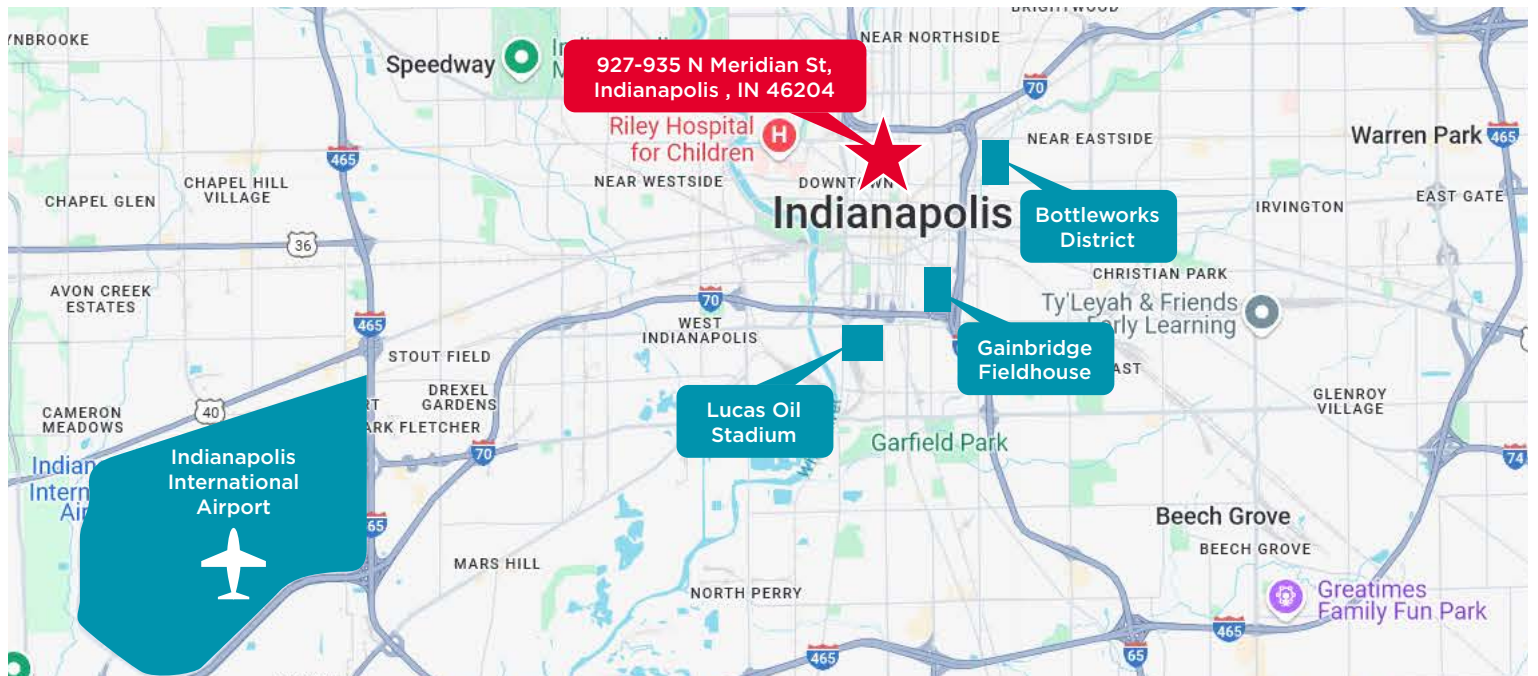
927-935 N Meridian St, Indianapolis , IN 46204

YNBROOKE
Speedway
BRIGHTWOOD
NEAR NORTHSIDE
70
Riley Hospital for Children
NEAR EASTSIDE
Warren Park
465
465
CHAPEL GLEN
CHAPEL HILL VILLAGE
NEAR WESTSIDE
DOWNTOWN
Indianapolis
Bottleworks District
IRVINGTON
EAST GATE
36
CHRISTIAN PARK
AVON CREEK ESTATES
70
Ty'Leyah & Friends Early Learning
465
WEST INDIANAPOLIS
STOUT FIELD
Gainbridge Fieldhouse
DREXEL GARDENS
AST
GLENROY VILLAGE
CAMERON MEADOWS
40
ARK FLETCHER
Lucas Oil Stadium
70
Garfield Park
74
Indian Intern Air
Indianapolis International Airport
465
Beech Grove
BEECH GROVE
MARS HILL
Greatimes Family Fun Park
NORTH PERRY
465
465
65